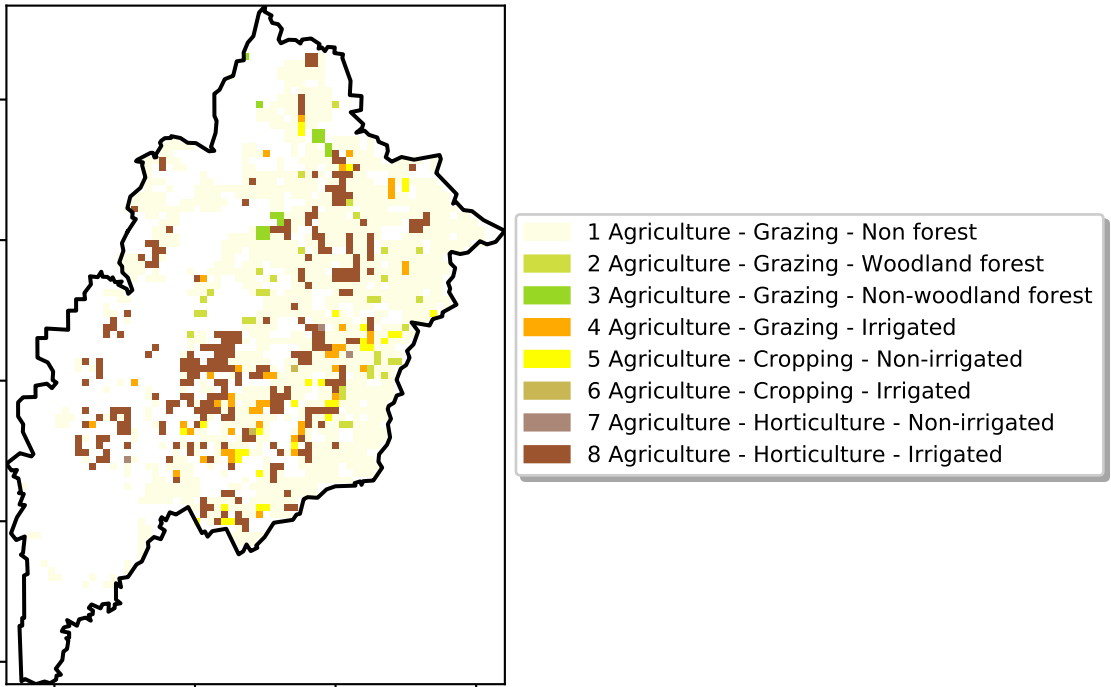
1 Agriculture - Grazing - Non forest
2 Agriculture - Grazing - Woodland forest
3 Agriculture - Grazing - Non-woodland forest
4 Agriculture - Grazing - Irrigated
5 Agriculture - Cropping - Non-irrigated
6 Agriculture - Cropping - Irrigated
7 Agriculture - Horticulture - Non-irrigated
8 Agriculture - Horticulture - Irrigated